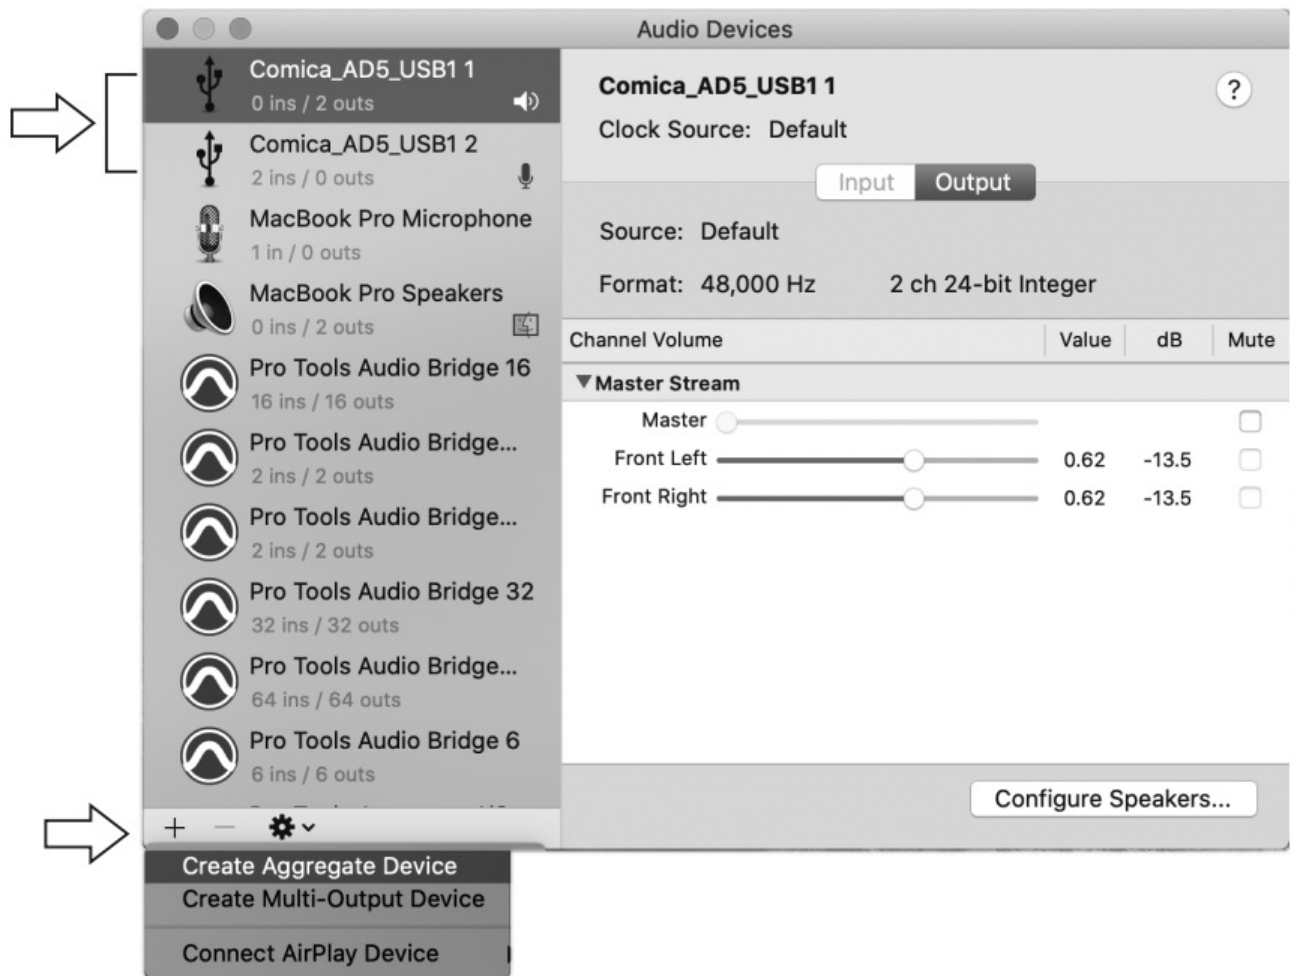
Audio Devices

Comica_AD5_USB1 1
0 ins / 2 outs

Comica_AD5_USB1 2
2 ins / 0 outs

MacBook Pro Microphone
1 in / 0 outs

MacBook Pro Speakers
0 ins / 2 outs

Pro Tools Audio Bridge 16
16 ins / 16 outs

Pro Tools Audio Bridge...
2 ins / 2 outs

Pro Tools Audio Bridge...
2 ins / 2 outs

Pro Tools Audio Bridge 32
32 ins / 32 outs

Pro Tools Audio Bridge...
64 ins / 64 outs

Pro Tools Audio Bridge 6
6 ins / 6 outs

+ −

Create Aggregate Device
Create Multi-Output Device
Connect AirPlay Device

Comica_AD5_USB1 1
?
Clock Source: Default

Input Output

Source: Default

Format: 48,000 Hz 2 ch 24-bit Integer

| Channel Volume | Value | dB | Mute |
|---|---|---|---|
| ▼Master Stream | | | |
| Master | | | |
| Front Left | 0.62 | -13.5 | |
| Front Right | 0.62 | -13.5 | |

Configure Speakers...